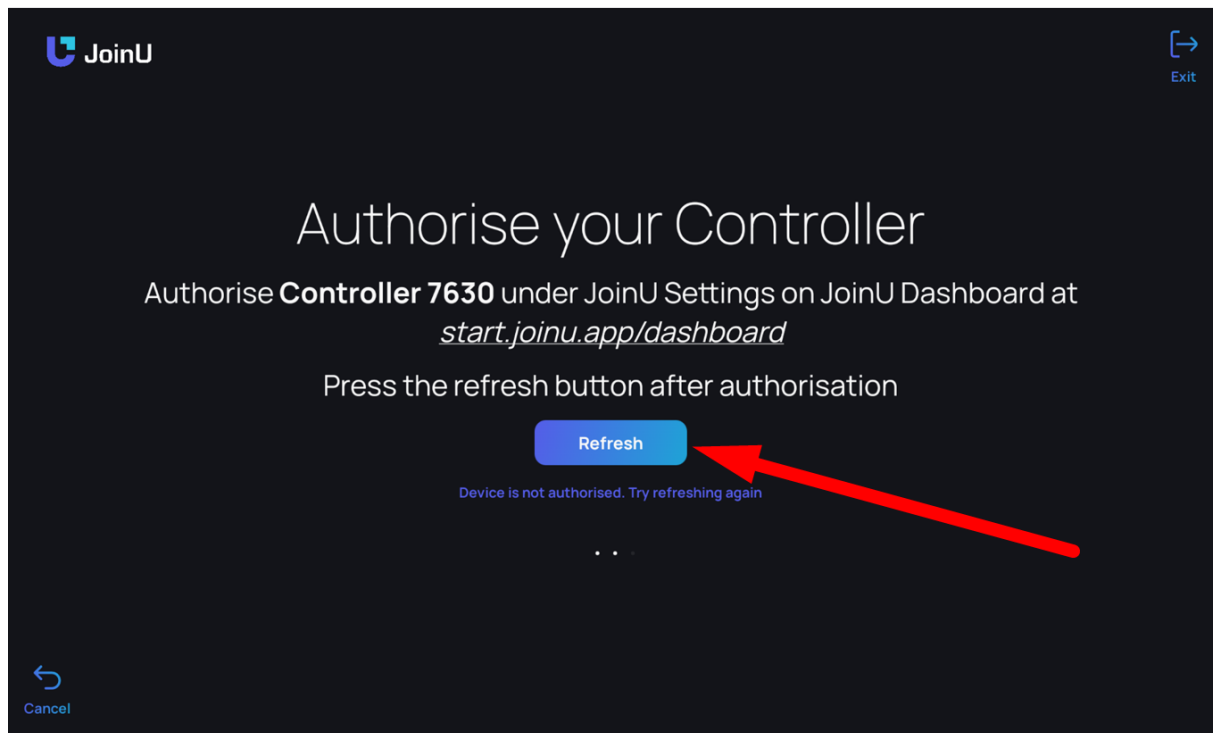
JoinU

Exit

Authorise your Controller

Authorise **Controller 7630** under JoinU Settings on JoinU Dashboard at start.joinu.app/dashboard

Press the refresh button after authorisation

Refresh

Device is not authorised. Try refreshing again

Cancel